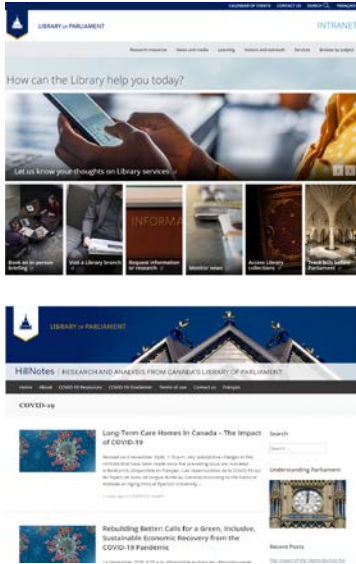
CALENDAR OF EVENTS CONTACT US SEARCH FRANÇAIS

LIBRARY of PARLIAMENT

INTRANET

Research resources News and media Learning Visitors and outreach Services Browse by subject

How can the Library help you today?

Let us know your thoughts on Library services

Book an in-person briefing

Visit a Library branch

INFORMA

Request information or research

Monitor news

Access Library collections

Track bills before Parliament

LIBRARY of PARLIAMENT

HillNotes | RESEARCH AND ANALYSIS FROM CANADA'S LIBRARY OF PARLIAMENT

Home About COVID-19 Resources COVID-19 Database Terms of use Contact us Français

COVID-19

Long-Term Care Homes in Canada – The Impact of COVID-19

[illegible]

Search

Search ...

Understanding Parliament

Rebuilding Better: Calls for a Green, Inclusive, Sustainable Economic Recovery from the COVID-19 Pandemic

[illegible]

Recent Posts

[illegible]